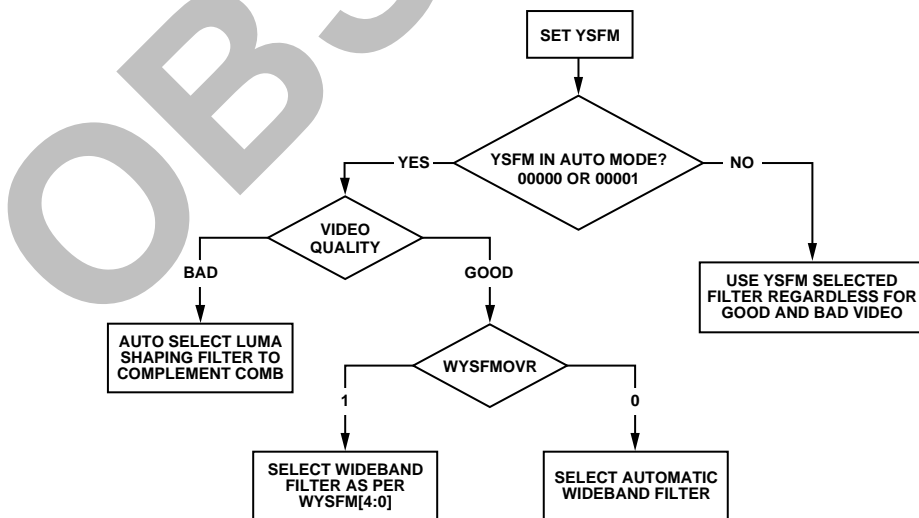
OBS

SET YSFM

YSFM IN AUTO MODE? 00000 OR 00001

YES

NO

VIDEO QUALITY

BAD

GOOD

USE YSFM SELECTED FILTER REGARDLESS FOR GOOD AND BAD VIDEO

AUTO SELECT LUMA SHAPING FILTER TO COMPLEMENT COMB

WYSFMOVR

1

0

SELECT WIDEBAND FILTER AS PER WYSFM[4:0]

SELECT AUTOMATIC WIDEBAND FILTER